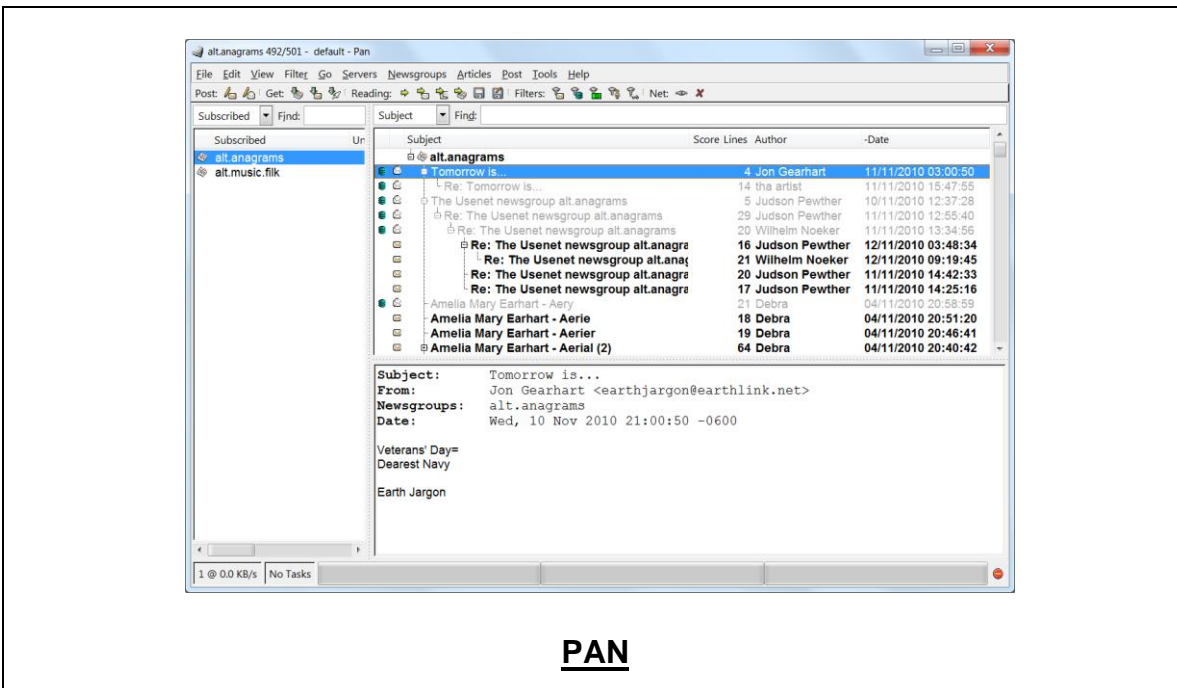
alt.anagrams 492/501 - default - Pan

File Edit View Filter Go Servers Newsgroups Articles Post Tools Help

Post: Get: Reading: Filters: Net:

Subscribed Find:

Subject Find:

Subscribed Ur

alt.anagrams
alt.music.filk

| Subject | Score | Lines | Author | Date |
|---|---|---|---|---|
| alt.anagrams | | | | |
| Tomorrow is... | | 4 | Jon Gearhart | 11/11/2010 03:00:50 |
| Re: Tomorrow is... | | 14 | tha artist | 11/11/2010 15:47:55 |
| The Usenet newsgroup alt.anagrams | | 5 | Judson Pewther | 10/11/2010 12:37:28 |
| Re: The Usenet newsgroup alt.anagrams | | 29 | Judson Pewther | 11/11/2010 12:55:40 |
| Re: The Usenet newsgroup alt.anagrams | | 20 | Wilhelm Noeker | 11/11/2010 13:34:56 |
| Re: The Usenet newsgroup alt.anagra | | 16 | Judson Pewther | 12/11/2010 03:48:34 |
| Re: The Usenet newsgroup alt.anag | | 21 | Wilhelm Noeker | 12/11/2010 09:19:45 |
| Re: The Usenet newsgroup alt.anagra | | 20 | Judson Pewther | 11/11/2010 14:42:33 |
| Re: The Usenet newsgroup alt.anagra | | 17 | Judson Pewther | 11/11/2010 14:25:16 |
| Amelia Mary Earhart - Aery | | 21 | Debra | 04/11/2010 20:58:59 |
| Amelia Mary Earhart - Aerie | | 18 | Debra | 04/11/2010 20:51:20 |
| Amelia Mary Earhart - Aerier | | 19 | Debra | 04/11/2010 20:46:41 |
| Amelia Mary Earhart - Aerial (2) | | 64 | Debra | 04/11/2010 20:40:42 |

Subject: Tomorrow is...
From: Jon Gearhart <earthjargon@earthlink.net>
Newsgroups: alt.anagrams
Date: Wed, 10 Nov 2010 21:00:50 -0600

Veterans' Day=
Dearest Navy

Earth Jargon

1 @ 0.0 KB/s No Tasks

PAN